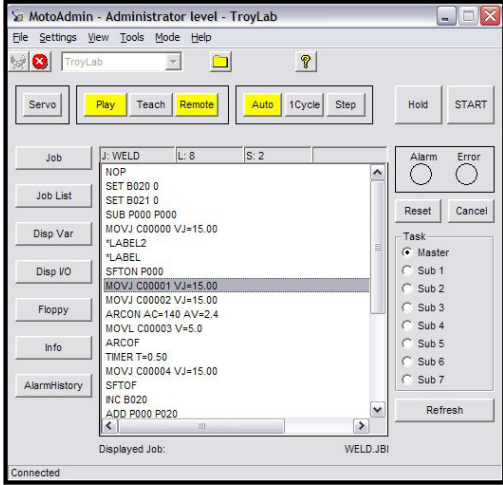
MotoAdmin - Administrator level - TroyLab

File Settings View Tools Mode Help

TroyLab

Servo

Play Teach Remote

Auto 1Cycle Step

Hold START

Job

Job List

Disp Var

Disp I/O

Floppy

Info

AlarmHistory

J: WELD L: 8 S: 2

NOP
SET B020 0
SET B021 0
SUB P000 P000
MOVJ C00000 VJ=15.00
*LABEL2
*LABEL
SFTON P000
MOVJ C00001 VJ=15.00
MOVJ C00002 VJ=15.00
ARCON AC=140 AV=2.4
MOVL C00003 V=5.0
ARCOF
TIMER T=0.50
MOVJ C00004 VJ=15.00
SFTOF
INC B020
ADD P000 P020

Displayed Job: WELD.JBI

Alarm Error

Reset Cancel

Task
Master
Sub 1
Sub 2
Sub 3
Sub 4
Sub 5
Sub 6
Sub 7

Refresh

Connected